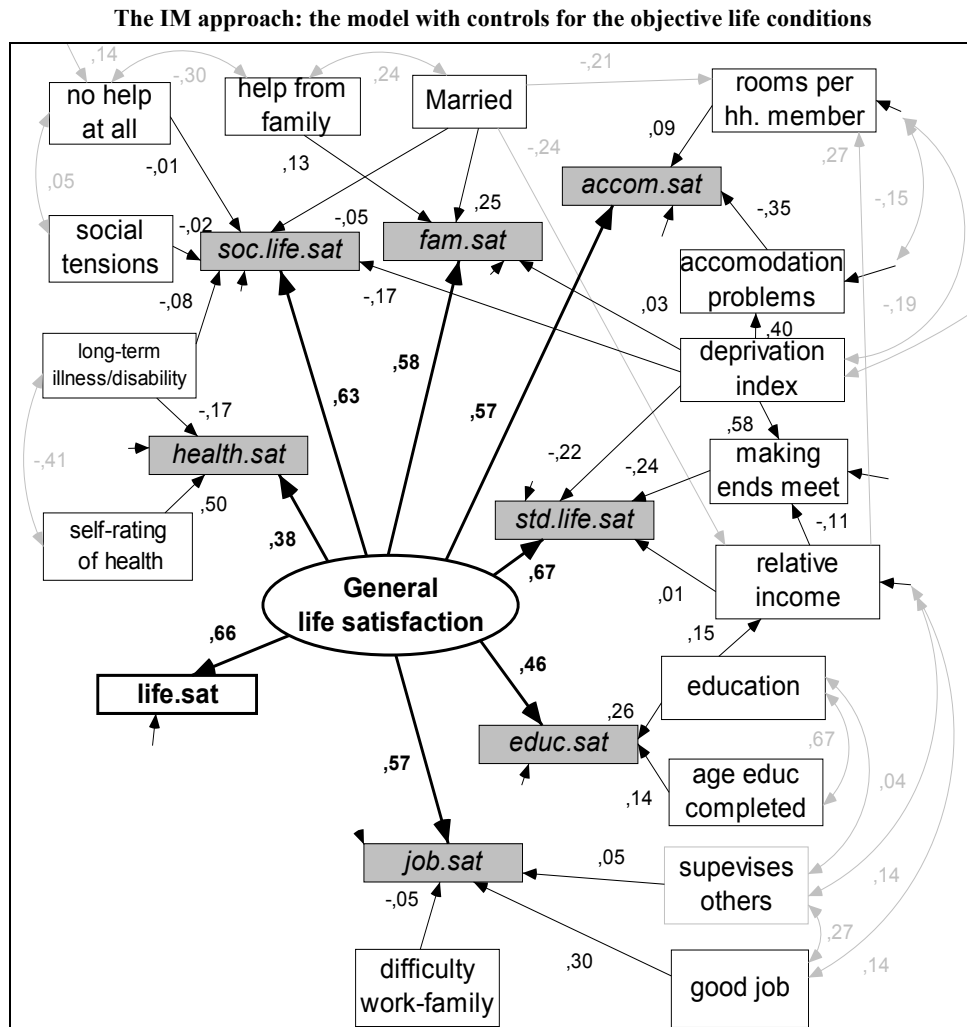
The IM approach: the model with controls for the objective life conditions

,14
no help at all
-,30
help from family
,24
Married
-,21
rooms per hh. member
,05
-,01
,13
,09
-,24
accom.sat
,27
social tensions
-,02
soc.life.sat
-,05
fam.sat
,25
-,35
-,15
-,08
-,17
accomodation problems
,03
-,19
long-term illness/disability
,58
,40
deprivation index
,63
,57
-,17
,58
-,41
health.sat
-,22
-,24
making ends meet
,50
std.life.sat
-,11
self-rating of health
,38
,67
relative income
General life satisfaction
,01
,66
,15
,46
education
life.sat
,26
educ.sat
,67
,57
age educ completed
,14
,04
job.sat
,05
supevises others
,14
-,05
,27
difficulty work-family
,30
good job
,14